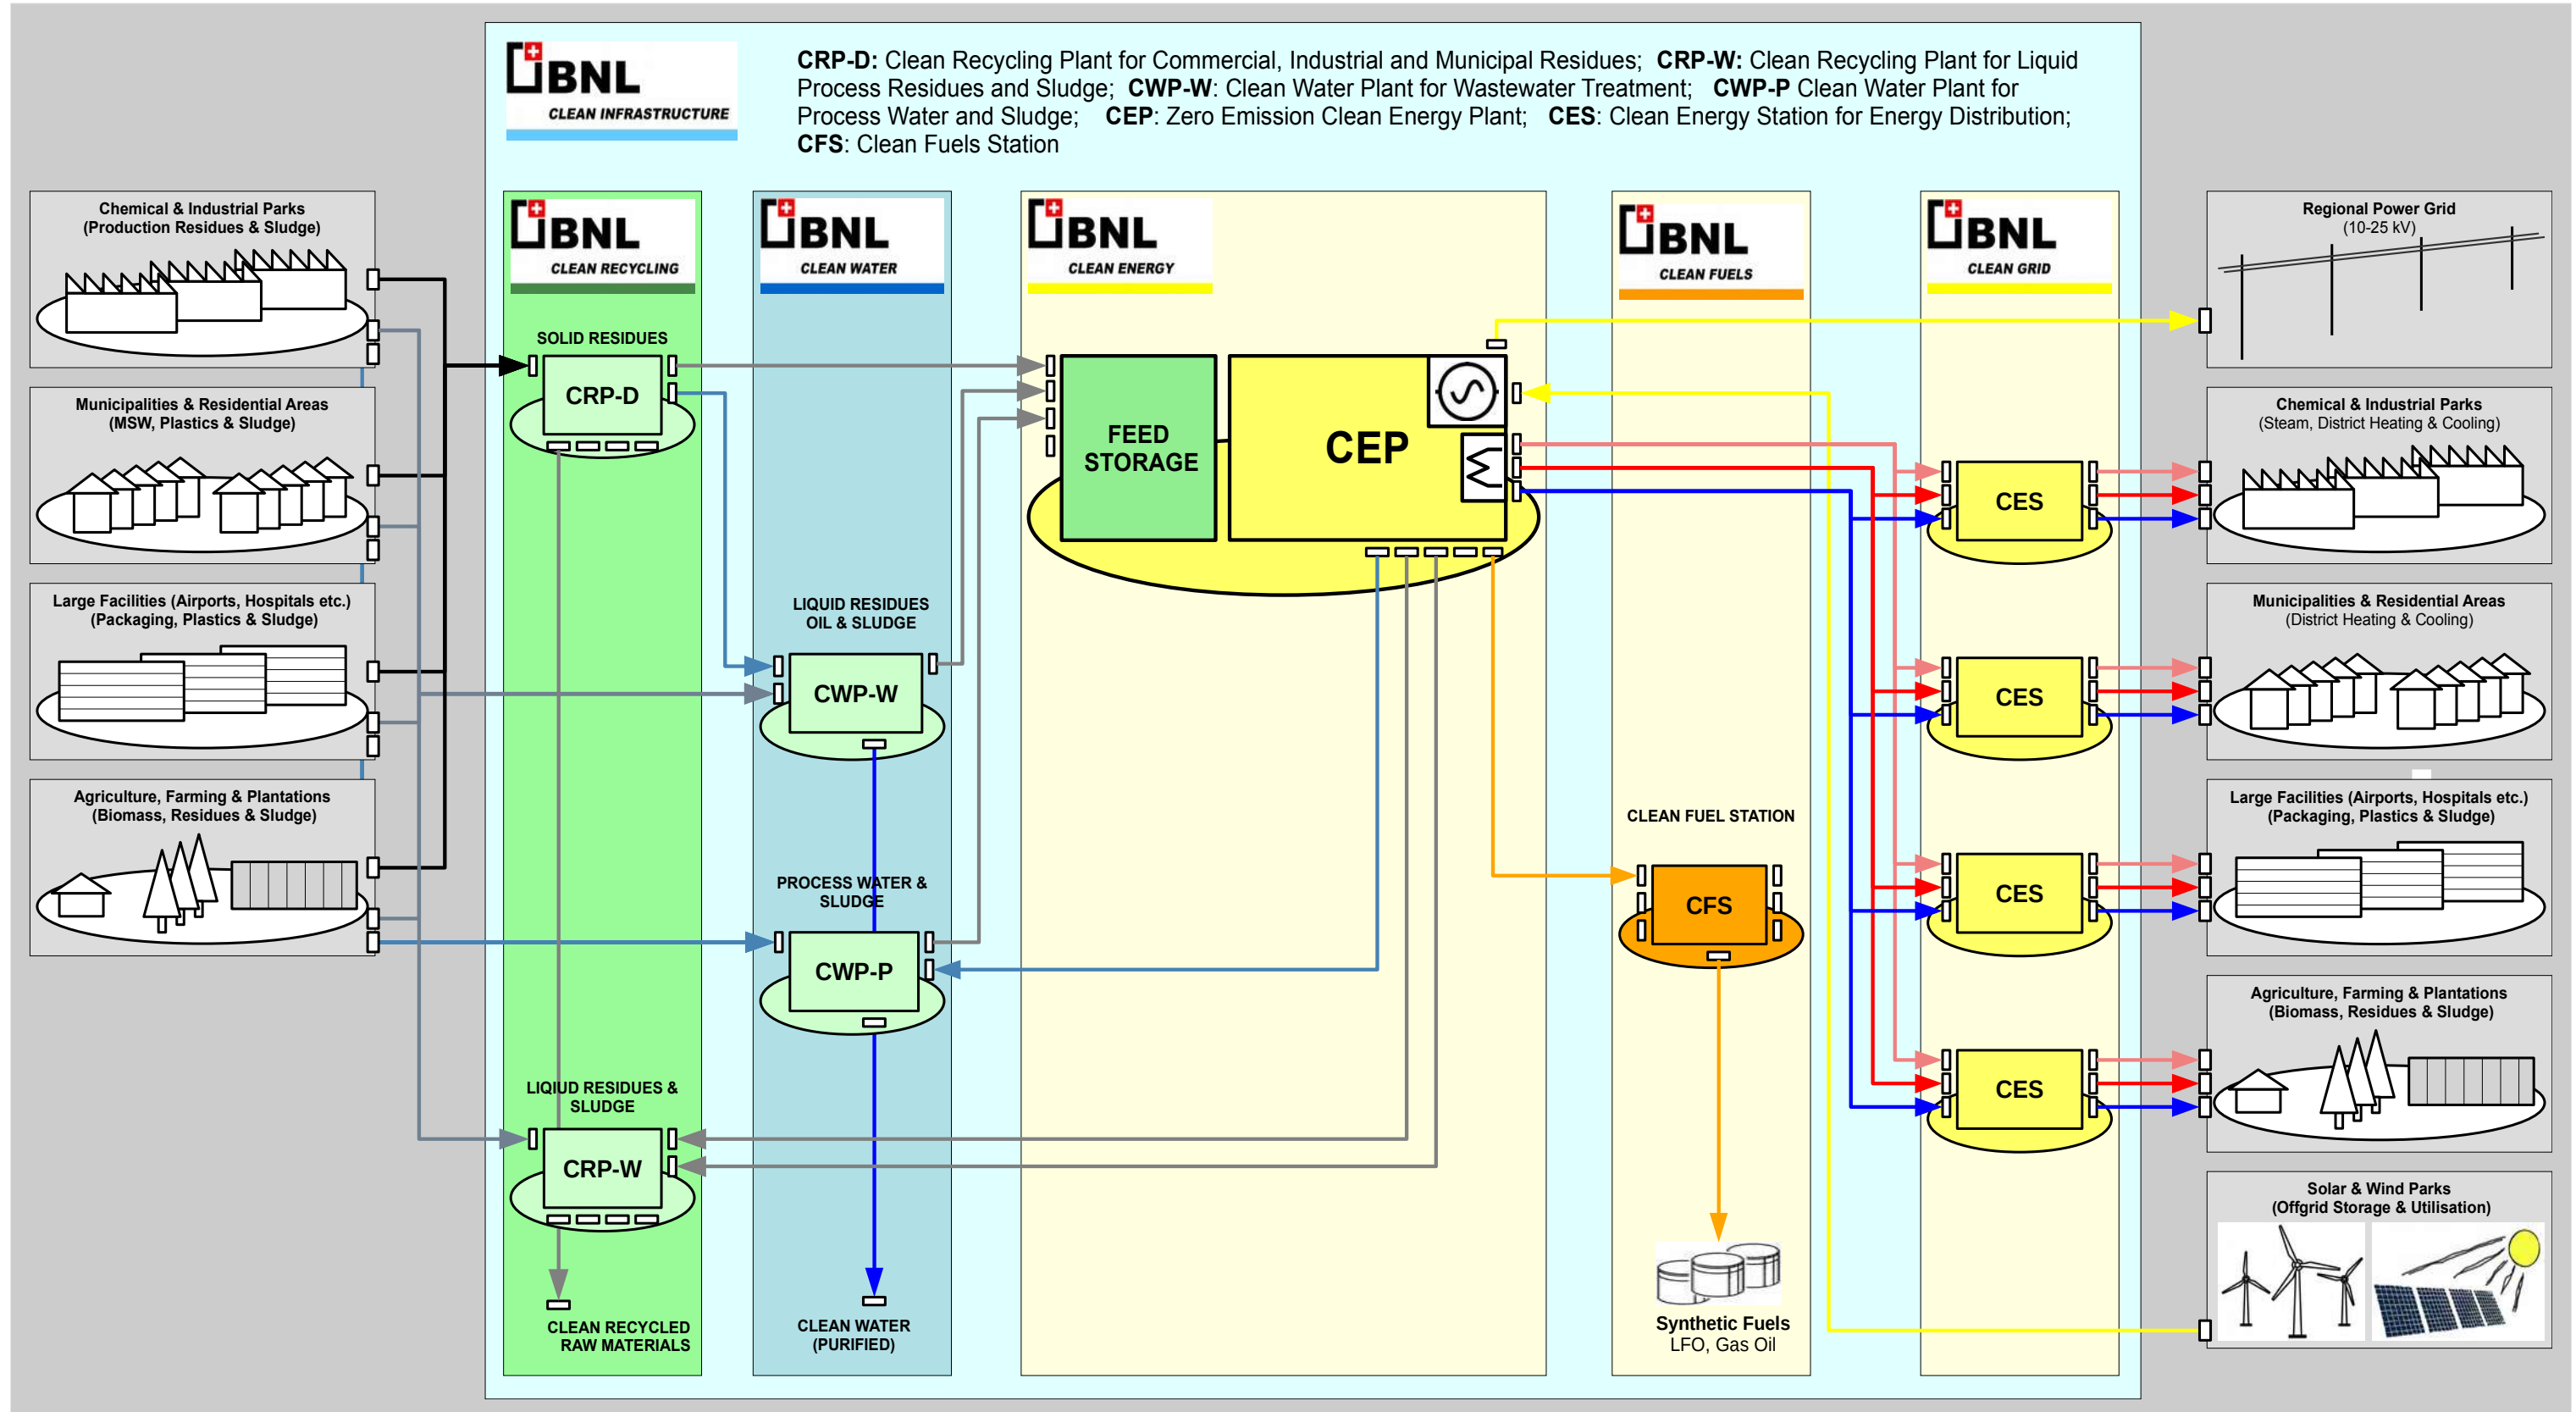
BNL
CLEAN INFRASTRUCTURE

**CRP-D:** Clean Recycling Plant for Commercial, Industrial and Municipal Residues; **CRP-W:** Clean Recycling Plant for Liquid Process Residues and Sludge; **CWP-W**: Clean Water Plant for Wastewater Treatment; **CWP-P** Clean Water Plant for Process Water and Sludge; **CEP**: Zero Emission Clean Energy Plant; **CES**: Clean Energy Station for Energy Distribution; **CFS**: Clean Fuels Station

Chemical & Industrial Parks
(Production Residues & Sludge)

Municipalities & Residential Areas
(MSW, Plastics & Sludge)

Large Facilities (Airports, Hospitals etc.)
(Packaging, Plastics & Sludge)

Agriculture, Farming & Plantations
(Biomass, Residues & Sludge)

BNL
CLEAN RECYCLING

SOLID RESIDUES

CRP-D

LIQIUD RESIDUES & SLUDGE

CRP-W

CLEAN RECYCLED RAW MATERIALS

BNL
CLEAN WATER

LIQUID RESIDUES OIL & SLUDGE

CWP-W

PROCESS WATER & SLUDGE

CWP-P

CLEAN WATER (PURIFIED)

BNL
CLEAN ENERGY

FEED STORAGE

CEP

BNL
CLEAN FUELS

CLEAN FUEL STATION

CFS

Synthetic Fuels
LFO, Gas Oil

BNL
CLEAN GRID

CES

CES

CES

CES

Regional Power Grid
(10-25 kV)

Chemical & Industrial Parks
(Steam, District Heating & Cooling)

Municipalities & Residential Areas
(District Heating & Cooling)

Large Facilities (Airports, Hospitals etc.)
(Packaging, Plastics & Sludge)

Agriculture, Farming & Plantations
(Biomass, Residues & Sludge)

Solar & Wind Parks
(Offgrid Storage & Utilisation)